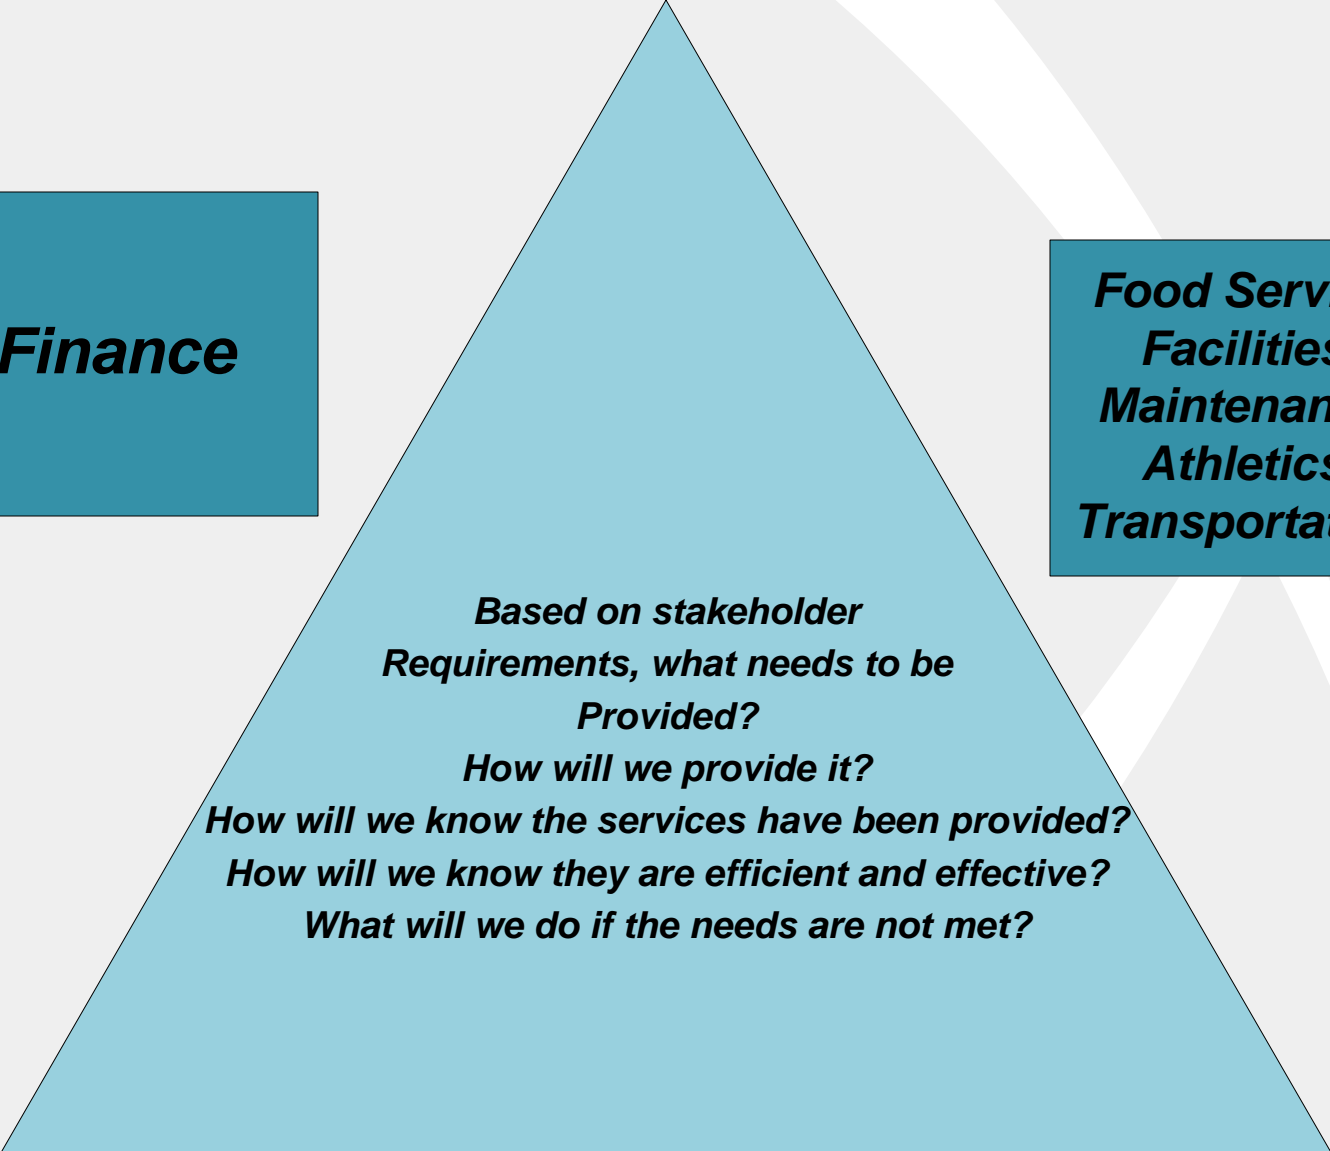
Finance

Food Serv
Facilities
Maintenan
Athletics
Transporta

Based on stakeholder Requirements, what needs to be Provided?
How will we provide it?
How will we know the services have been provided?
How will we know they are efficient and effective?
What will we do if the needs are not met?